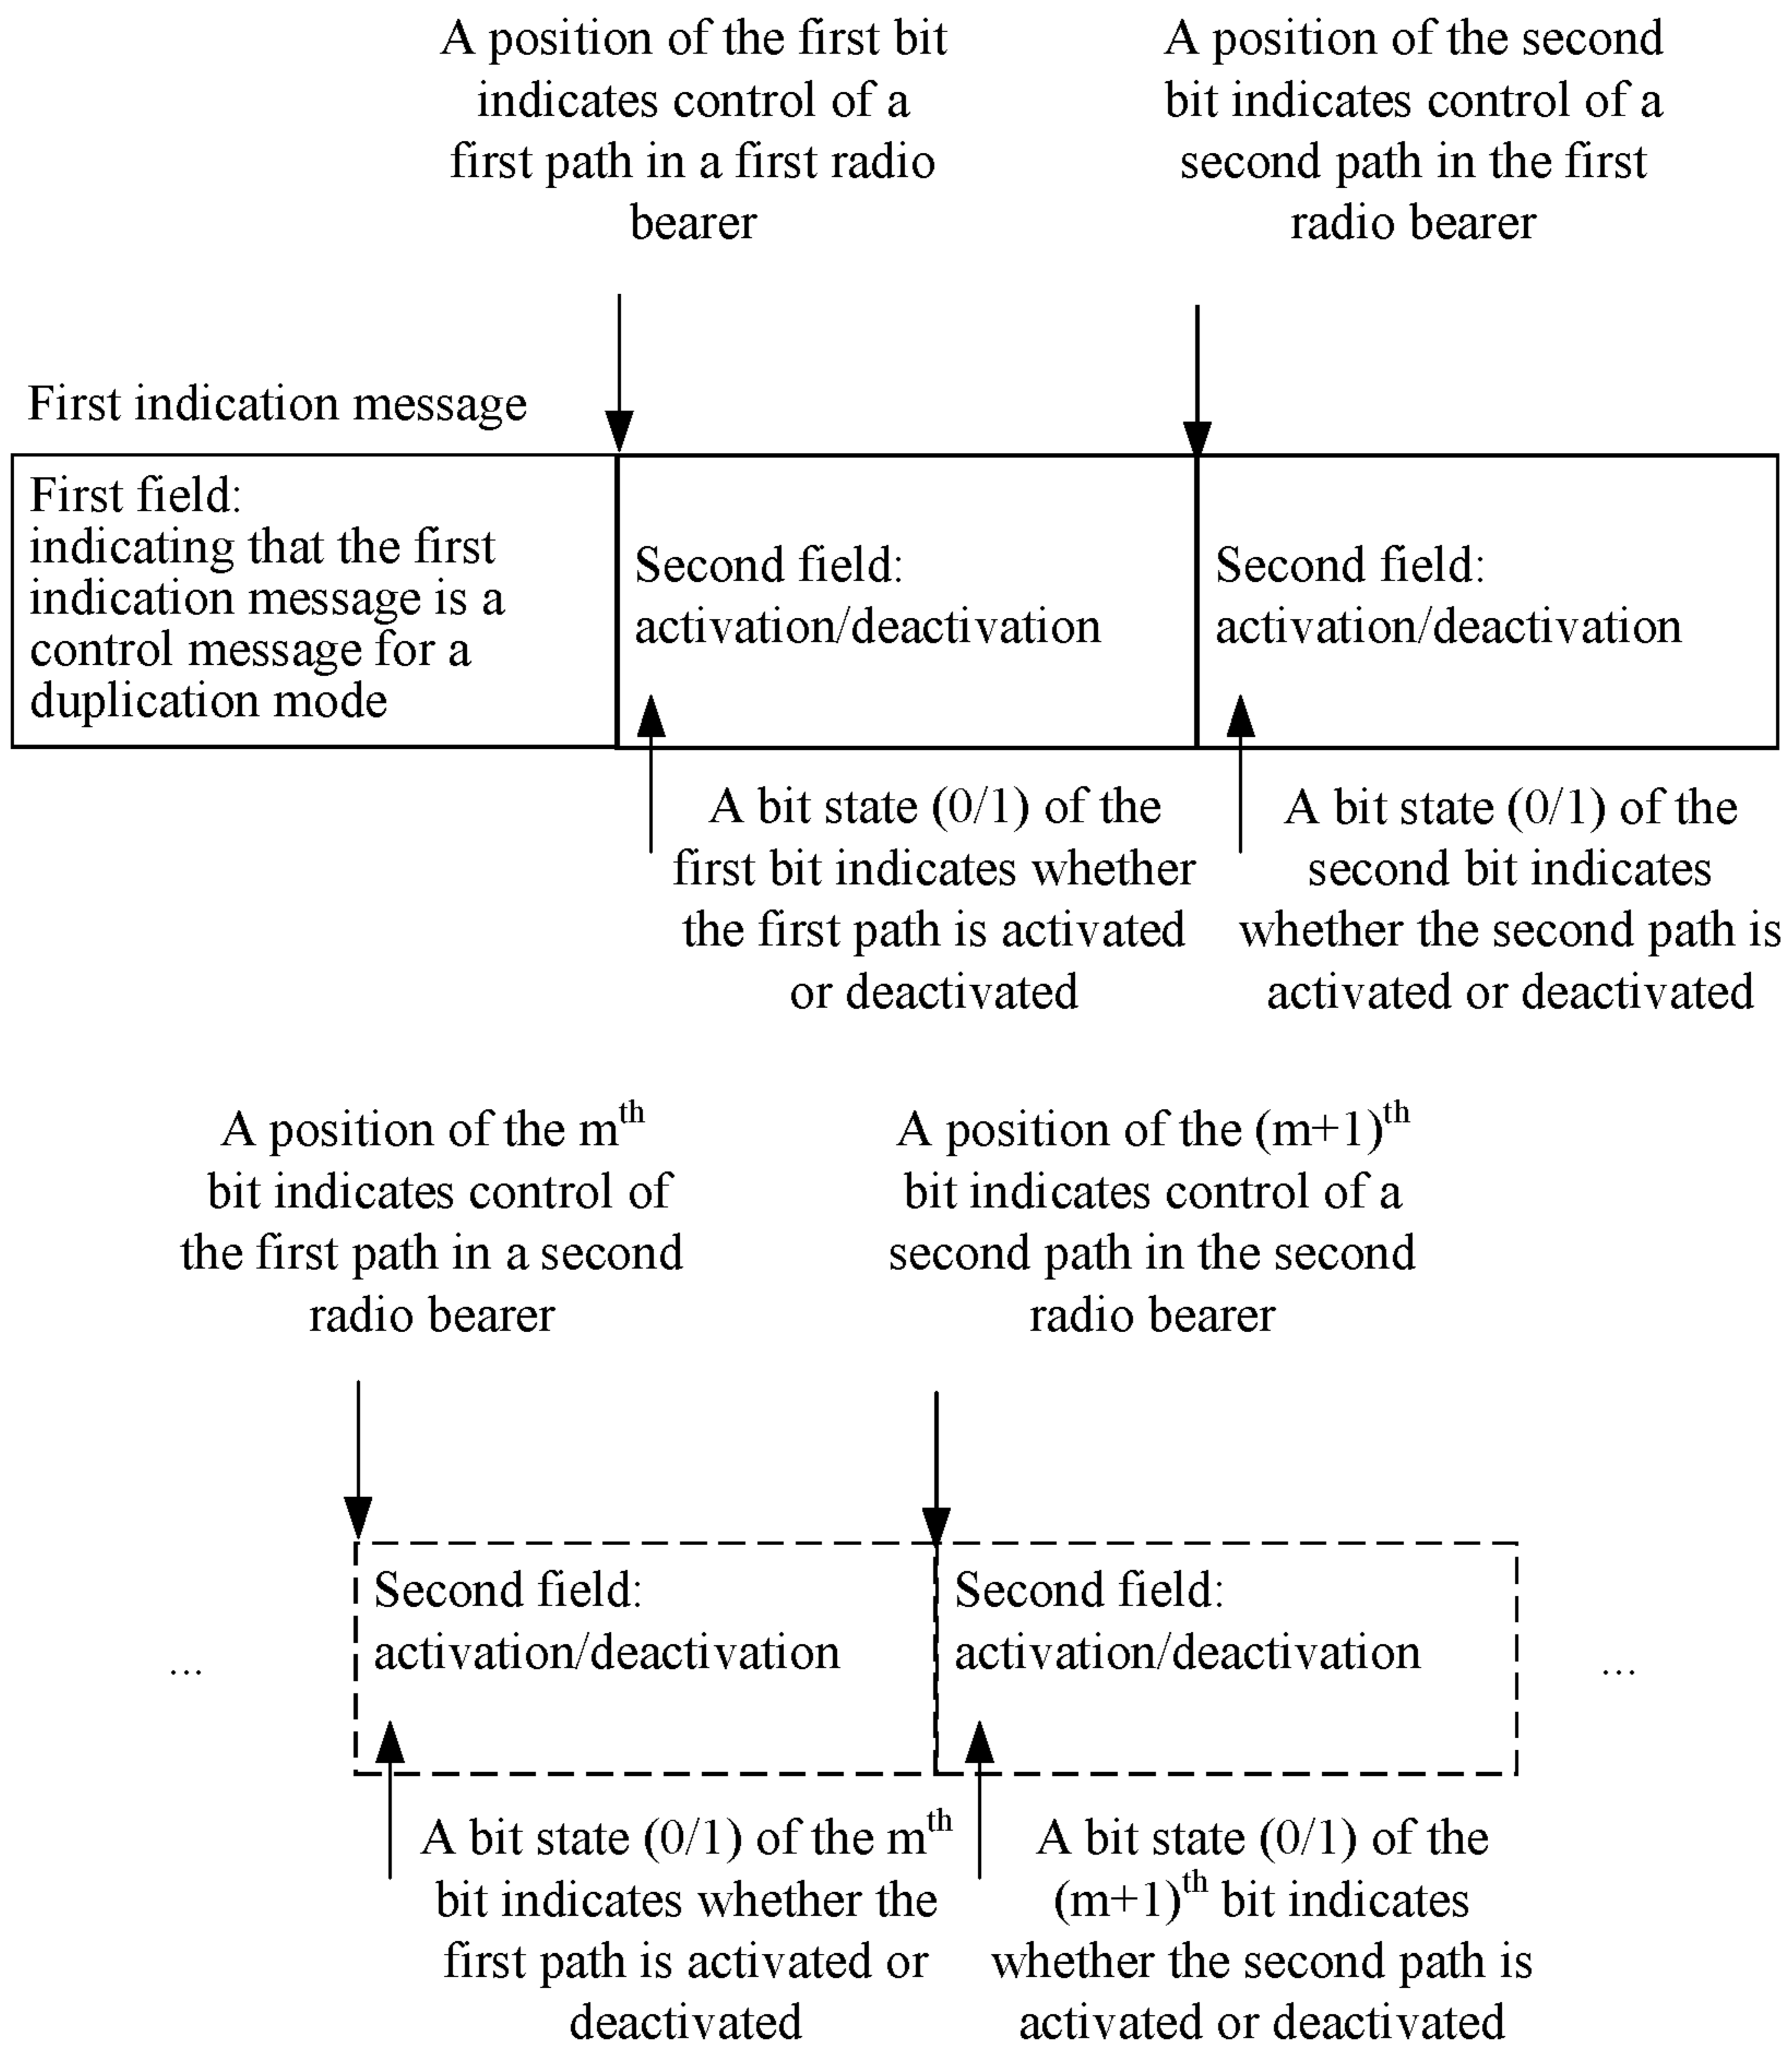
A position of the first bit indicates control of a first path in a first radio bearer

A position of the second bit indicates control of a second path in the first radio bearer

First indication message

First field: indicating that the first indication message is a control message for a duplication mode

Second field: activation/deactivation

Second field: activation/deactivation

A bit state (0/1) of the first bit indicates whether the first path is activated or deactivated

A bit state (0/1) of the second bit indicates whether the second path is activated or deactivated

A position of the m$^{th}$ bit indicates control of the first path in a second radio bearer

A position of the (m+1)$^{th}$ bit indicates control of a second path in the second radio bearer

...

Second field: activation/deactivation

Second field: activation/deactivation

...

A bit state (0/1) of the m$^{th}$ bit indicates whether the first path is activated or deactivated

A bit state (0/1) of the (m+1)$^{th}$ bit indicates whether the second path is activated or deactivated